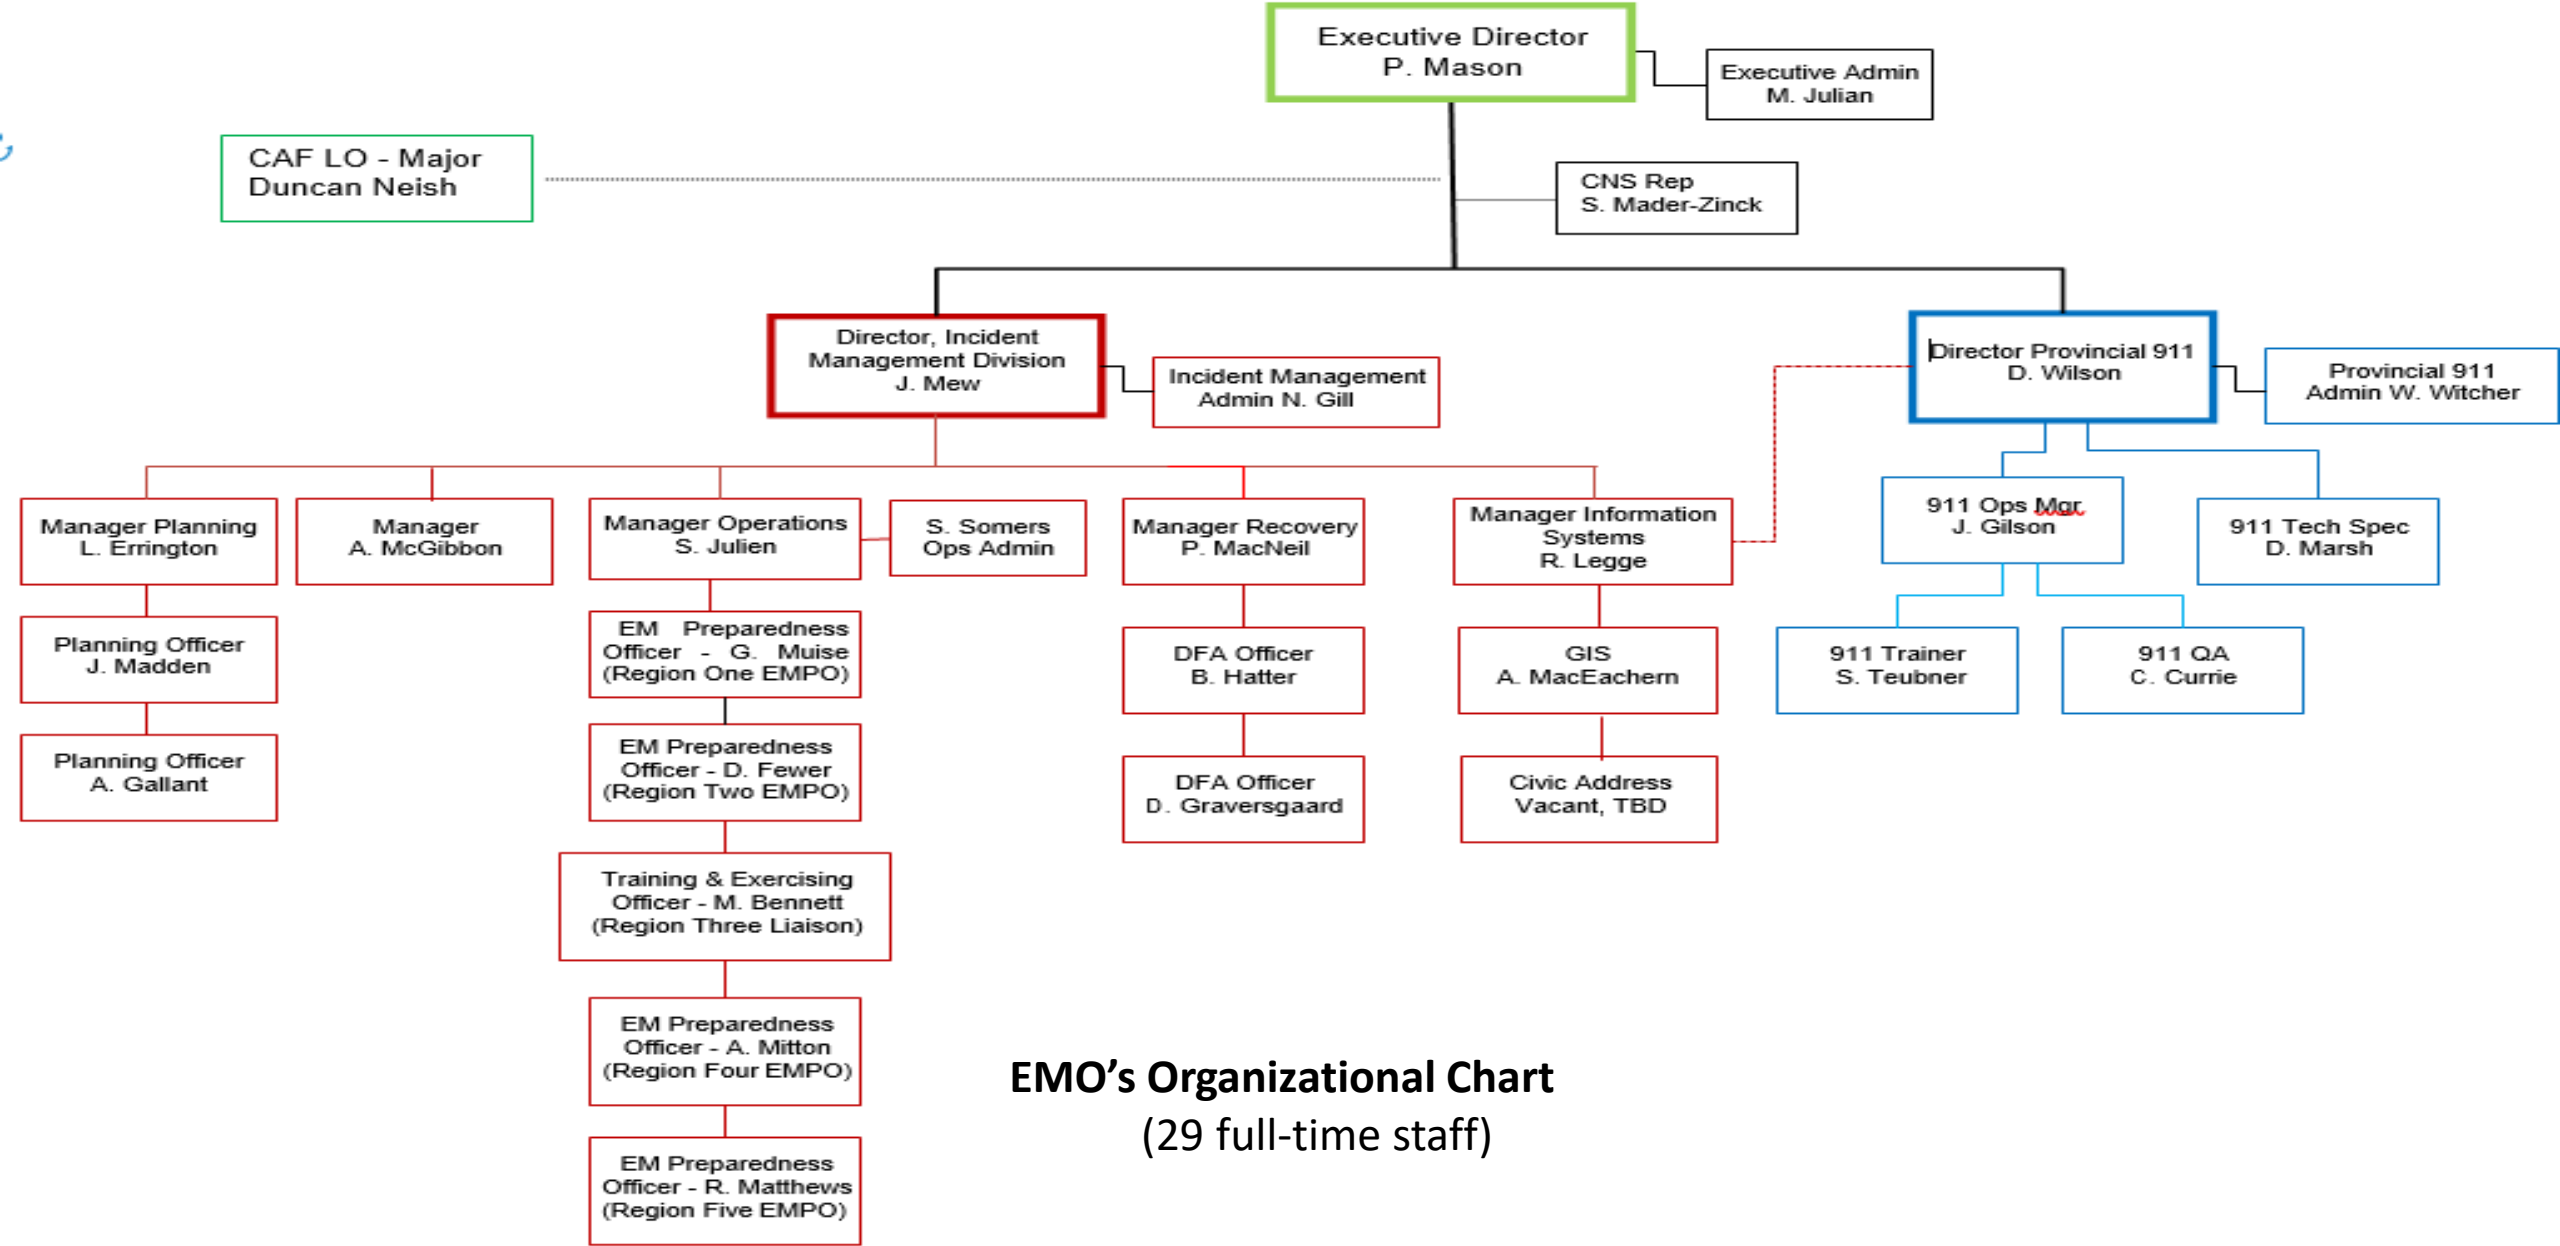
Executive Director
P. Mason

Executive Admin
M. Julian

CAF LO - Major
Duncan Neish

CNS Rep
S. Mader-Zinck

Director, Incident Management Division
J. Mew

Incident Management Admin N. Gill

Director Provincial 911
D. Wilson

Provincial 911 Admin W. Witcher

Manager Planning
L. Errington

Manager
A. McGibbon

Manager Operations
S. Julien

S. Somers
Ops Admin

Manager Recovery
P. MacNeil

Manager Information Systems
R. Legge

911 Ops Mgr
J. Gilson

911 Tech Spec
D. Marsh

Planning Officer
J. Madden

EM Preparedness Officer - G. Muise (Region One EMPO)

DFA Officer
B. Hatter

GIS
A. MacEachern

911 Trainer
S. Teubner

911 QA
C. Currie

Planning Officer
A. Gallant

EM Preparedness Officer - D. Fewer (Region Two EMPO)

DFA Officer
D. Graversgaard

Civic Address
Vacant, TBD

Training & Exercising Officer - M. Bennett (Region Three Liaison)

EM Preparedness Officer - A. Mitton (Region Four EMPO)

EM Preparedness Officer - R. Matthews (Region Five EMPO)

EMO’s Organizational Chart
(29 full-time staff)